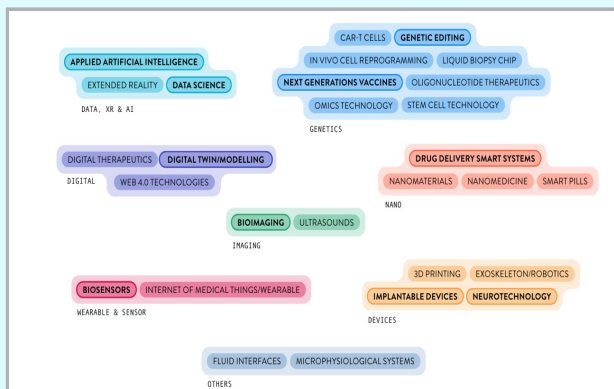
APPLIED ARTIFICIAL INTELLIGENCE
EXTENDED REALITY DATA SCIENCE
DATA, XR & AI

CAR-T CELLS GENETIC EDITING
IN VIVO CELL REPROGRAMMING LIQUID BIOPSY CHIP
NEXT GENERATIONS VACCINES OLIGONUCLEOTIDE THERAPEUTICS
OMICS TECHNOLOGY STEM CELL TECHNOLOGY
GENETICS

DIGITAL THERAPEUTICS DIGITAL TWIN/MODELLING
DIGITAL
WEB 4.0 TECHNOLOGIES

DRUG DELIVERY SMART SYSTEMS
NANOMATERIALS NANOMEDICINE SMART PILLS
NANO

BIOIMAGING ULTRASOUNDS
IMAGING

3D PRINTING EXOSKELETON/ROBOTICS
BIOSENSORS INTERNET OF MEDICAL THINGS/WEARABLE
WEARABLE & SENSOR
IMPLANTABLE DEVICES NEUROTECHNOLOGY
DEVICES

FLUID INTERFACES MICROPHYSIOLOGICAL SYSTEMS
OTHERS